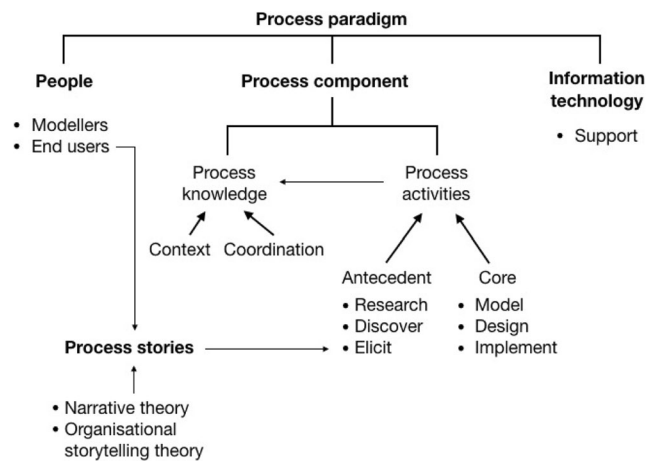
Process paradigm

People
- Modellers
- End users

Process component

Information technology
- Support

Process knowledge

Process activities

Context

Coordination

Antecedent
- Research
- Discover
- Elicit

Core
- Model
- Design
- Implement

Process stories

- Narrative theory
- Organisational storytelling theory